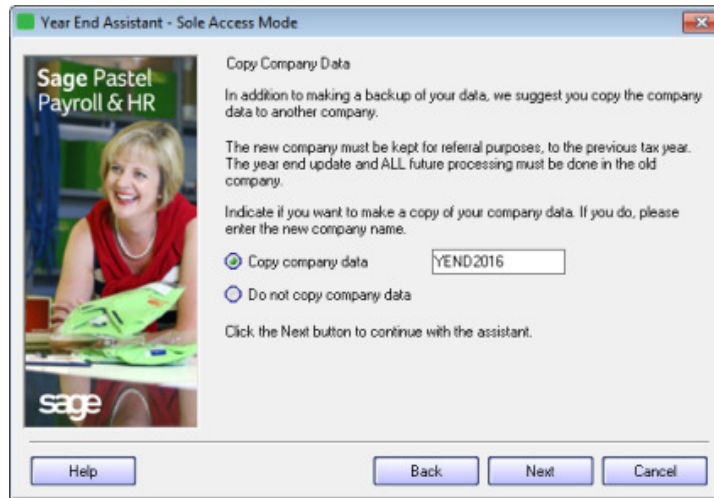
Year End Assistant - Sole Access Mode

Sage Pastel Payroll & HR

sage

Copy Company Data

In addition to making a backup of your data, we suggest you copy the company data to another company.

The new company must be kept for referral purposes, to the previous tax year. The year end update and ALL future processing must be done in the old company.

Indicate if you want to make a copy of your company data. If you do, please enter the new company name.

Copy company data YEND2016

Do not copy company data

Click the Next button to continue with the assistant.

Help

Back

Next

Cancel